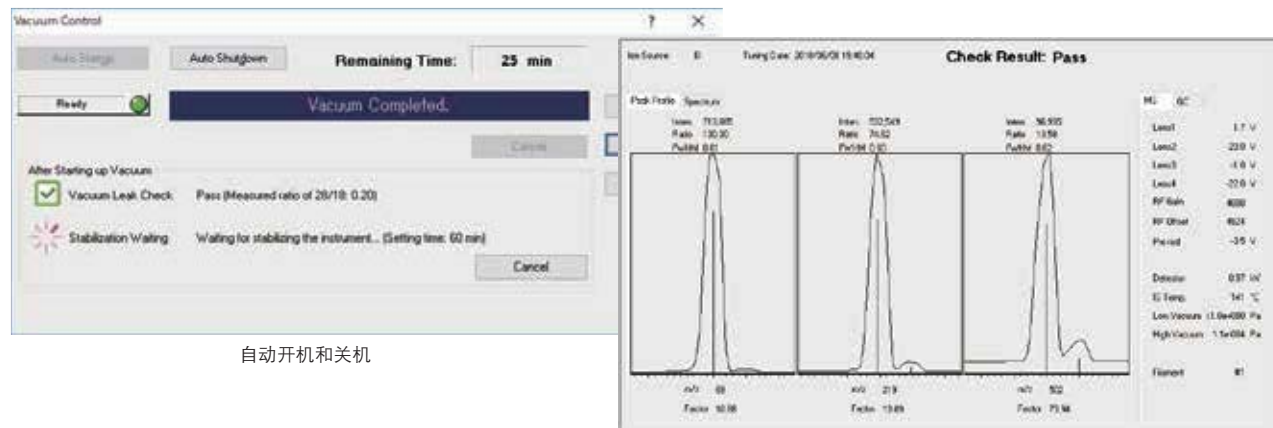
Vacuum Control

? ×

Auto Startup Auto Shutdown Remaining Time: 25 min

Ready Vacuum Completed.

Cancel

After Starting up Vacuum

Vacuum Leak Check Pass (Measured ratio of 28/18: 0.20)

Stabilization Waiting Waiting for stabilizing the instrument... (Setting time: 60 min)

Cancel

自动开机和关机

Ion Source: EI Tuning Date: 2018/06/08 15:48:04 Check Result: Pass

Peak Profile Spectrum

Inten. 713,885 Ratio 100.00 FWHM 0.61

Inten. 532,549 Ratio 74.62 FWHM 0.60

Inten. 56,935 Ratio 10.56 FWHM 0.62

m/z 69 Factor 50.98

m/z 219 Factor 13.89

m/z 502 Factor 73.94

MS GC

Lens1 1.7 V

Lens2 -22.0 V

Lens3 -1.6 V

Lens4 -22.0 V

RF Gain 4000

RF Offset 4624

Pre-rod -3.5 V

Detector 0.97 kV

IS Temp. 141 °C

Low Vacuum 1.0e+000 Pa

High Vacuum 1.5e-004 Pa

Filament #1